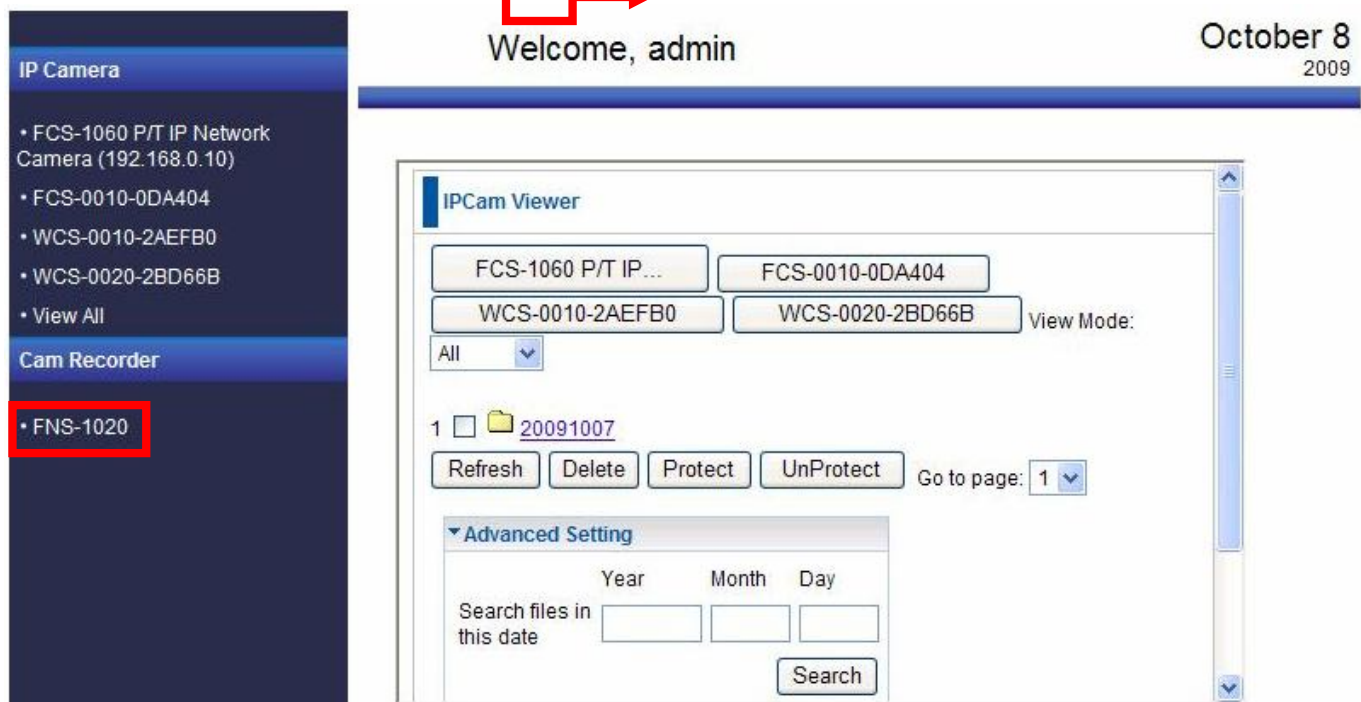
IP Camera

• FCS-1060 P/T IP Network Camera (192.168.0.10)

• FCS-0010-0DA404

• WCS-0010-2AEFB0

• WCS-0020-2BD66B

• View All

Cam Recorder

• FNS-1020

Welcome, admin

October 8
2009

IPCam Viewer

FCS-1060 P/T IP...
FCS-0010-0DA404
WCS-0010-2AEFB0
WCS-0020-2BD66B
View Mode:
All

1 20091007

Refresh
Delete
Protect
UnProtect
Go to page: 1

Advanced Setting

Year
Month
Day
Search files in this date

Search